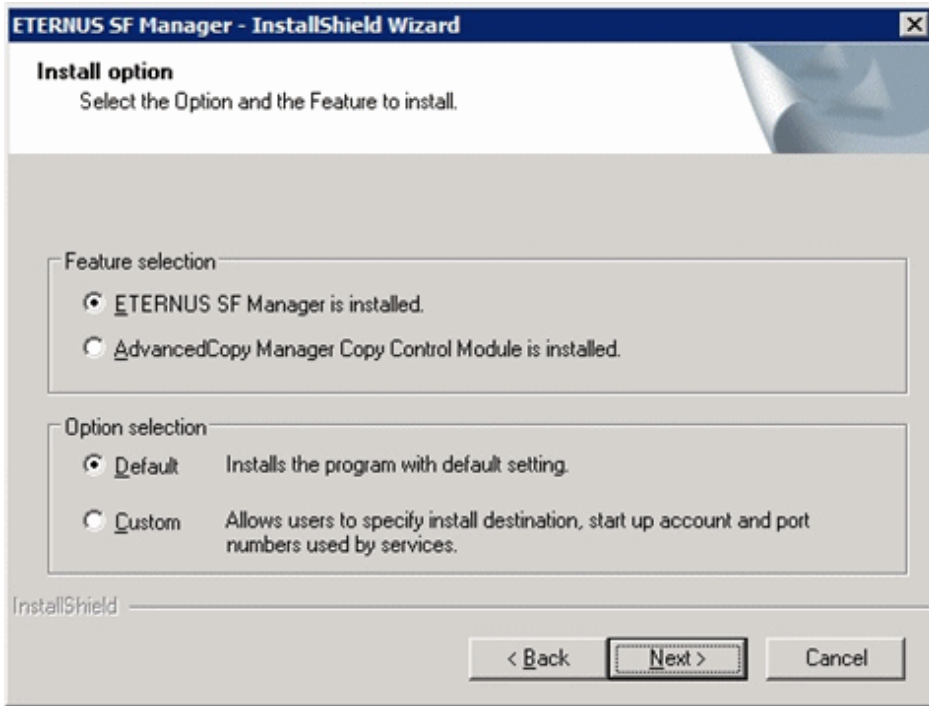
ETERNUS SF Manager - InstallShield Wizard

Install option
Select the Option and the Feature to install.

Feature selection
ETERNUS SF Manager is installed.
AdvancedCopy Manager Copy Control Module is installed.

Option selection
Default Installs the program with default setting.
Custom Allows users to specify install destination, start up account and port numbers used by services.

InstallShield

< Back
Next >
Cancel